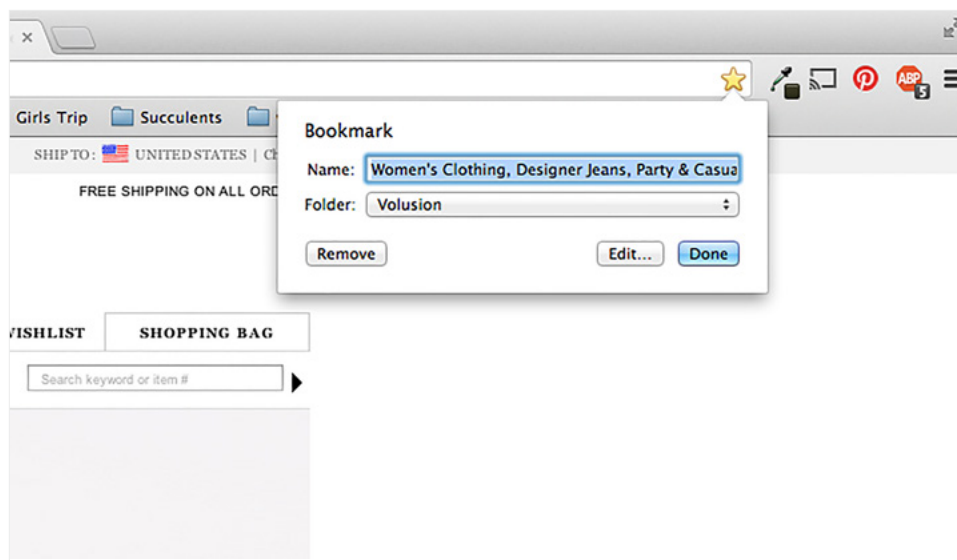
Girls Trip

Succulents

SHIP TO: UNITED STATES | Cl

FREE SHIPPING ON ALL ORD

Bookmark

Name: Women's Clothing, Designer Jeans, Party & Casua

Folder: Volusion

Remove

Edit...

Done

VISHLIST

SHOPPING BAG

Search keyword or item #

ABP